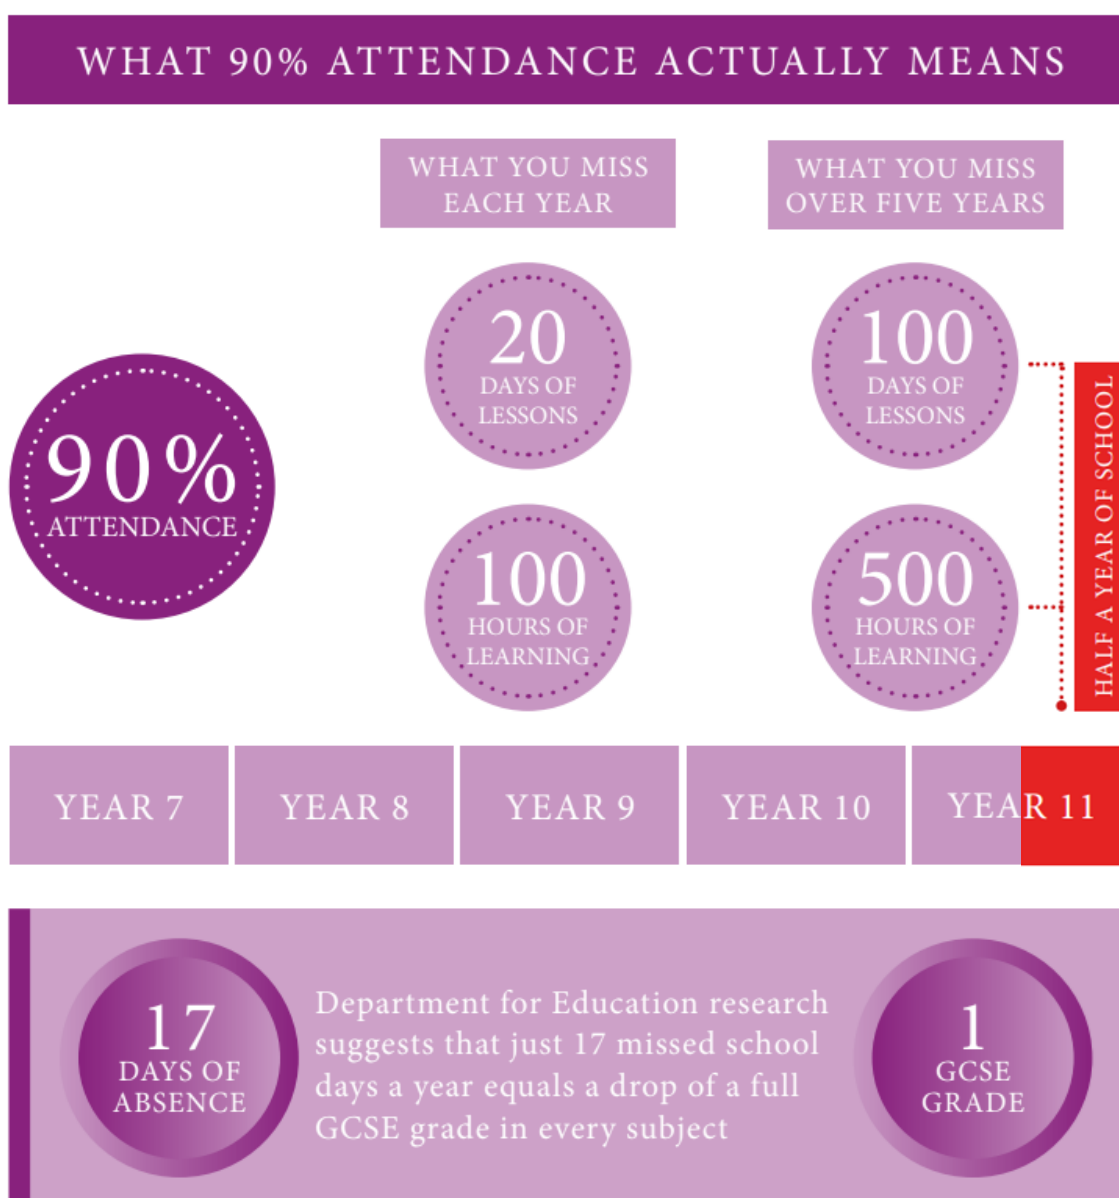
WHAT 90% ATTENDANCE ACTUALLY MEANS

WHAT YOU MISS EACH YEAR

WHAT YOU MISS OVER FIVE YEARS

90% ATTENDANCE

20 DAYS OF LESSONS

100 HOURS OF LEARNING

100 DAYS OF LESSONS

500 HOURS OF LEARNING

HALF A YEAR OF SCHOOL

| YEAR 7 | YEAR 8 | YEAR 9 | YEAR 10 | YEAR 11 |
|---|---|---|---|---|

17 DAYS OF ABSENCE

Department for Education research suggests that just 17 missed school days a year equals a drop of a full GCSE grade in every subject

1 GCSE GRADE